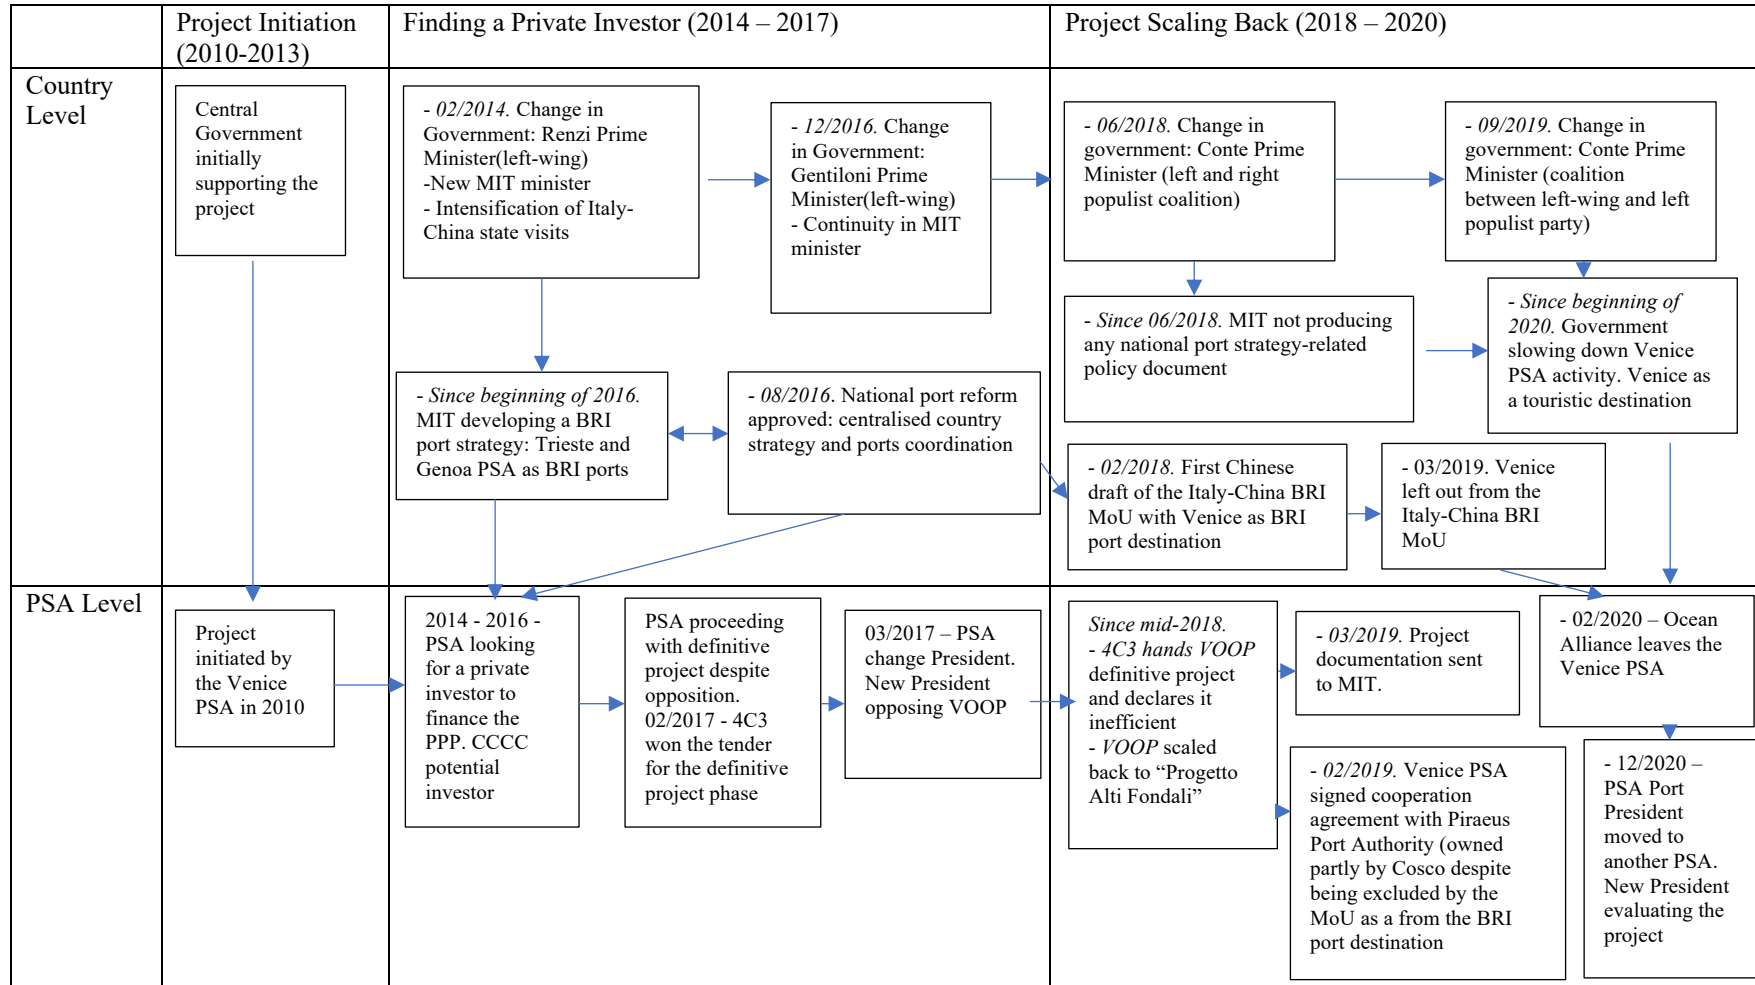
| | Project Initiation (2010-2013) | Finding a Private Investor (2014 – 2017) | Project Scaling Back (2018 – 2020) |
|---|---|---|---|
| Country Level | Central Government initially supporting the project | - 02/2014. Change in Government: Renzi Prime Minister(left-wing) -New MIT minister - Intensification of Italy-China state visits<br><br>- 12/2016. Change in Government: Gentiloni Prime Minister(left-wing) - Continuity in MIT minister<br><br>- Since beginning of 2016. MIT developing a BRI port strategy: Trieste and Genoa PSA as BRI ports<br><br>- 08/2016. National port reform approved: centralised country strategy and ports coordination | - 06/2018. Change in government: Conte Prime Minister (left and right populist coalition)<br><br>- 09/2019. Change in government: Conte Prime Minister (coalition between left-wing and left populist party)<br><br>- Since 06/2018. MIT not producing any national port strategy-related policy document<br><br>- Since beginning of 2020. Government slowing down Venice PSA activity. Venice as a touristic destination<br><br>- 02/2018. First Chinese draft of the Italy-China BRI MoU with Venice as BRI port destination<br><br>- 03/2019. Venice left out from the Italy-China BRI MoU |
| PSA Level | Project initiated by the Venice PSA in 2010 | 2014 - 2016 - PSA looking for a private investor to finance the PPP. CCCC potential investor<br><br>PSA proceeding with definitive project despite opposition. 02/2017 - 4C3 won the tender for the definitive project phase<br><br>03/2017 – PSA change President. New President opposing VOOP | Since mid-2018. - 4C3 hands VOOP definitive project and declares it inefficient - VOOP scaled back to “Progetto Alti Fondali”<br><br>- 03/2019. Project documentation sent to MIT.<br><br>- 02/2019. Venice PSA signed cooperation agreement with Piraeus Port Authority (owned partly by Cosco despite being excluded by the MoU as a from the BRI port destination<br><br>- 02/2020 – Ocean Alliance leaves the Venice PSA<br><br>- 12/2020 – PSA Port President moved to another PSA. New President evaluating the project |